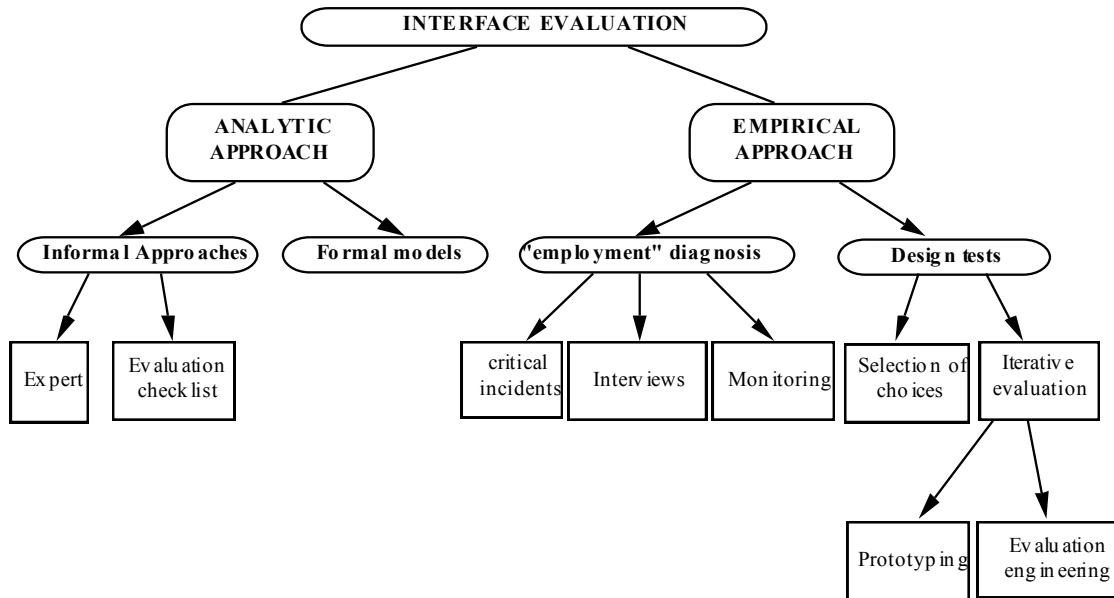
INTERFACE EVALUATION

ANALYTIC APPROACH

EMPIRICAL APPROACH

Informal Approaches

Formal models

"employment" diagnosis

Design tests

Expert

Evaluation check list

critical incidents

Interviews

Monitoring

Selection of choices

Iterative evaluation

Prototyping

Evaluation engineering